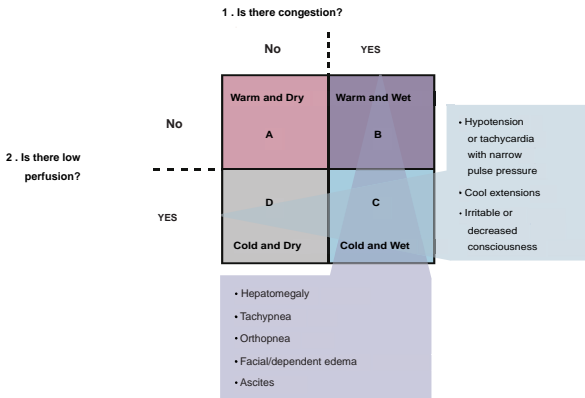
1 . Is there congestion?

No

YES

Warm and Dry

A

Warm and Wet

B

No

2 . Is there low perfusion?

D

C

YES

Cold and Dry

Cold and Wet

• Hypotension or tachycardia with narrow pulse pressure

• Cool extensions

• Irritable or decreased consciousness

• Hepatomegaly

• Tachypnea

• Orthopnea

• Facial/dependent edema

• Ascites